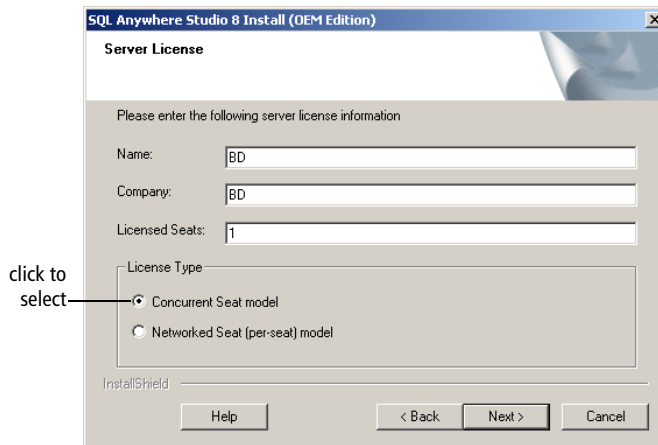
SQL Anywhere Studio 8 Install (OEM Edition)

Server License

Please enter the following server license information

Name: BD

Company: BD

Licensed Seats: 1

License Type

click to select

Concurrent Seat model

Networked Seat (per-seat) model

InstallShield

Help

< Back

Next >

Cancel